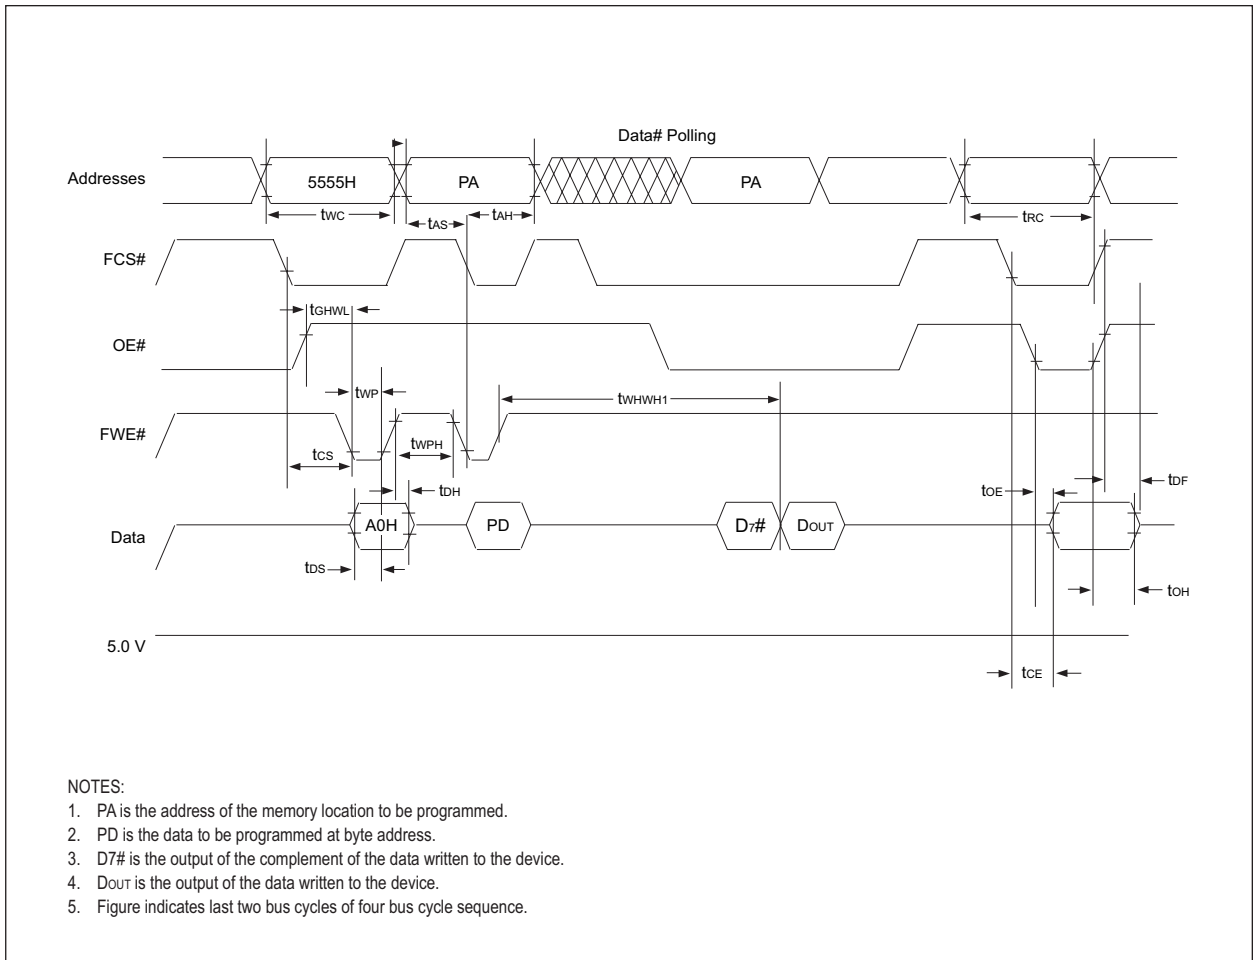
Data# Polling

Addresses

5555H

PA

PA

$t_{WC}$

$t_{AS}$

$t_{AH}$

$t_{RC}$

FCS#

$t_{GHWL}$

OE#

$t_{WP}$

$t_{WHWH1}$

FWE#

$t_{CS}$

$t_{WPH}$

$t_{DH}$

$t_{OE}$

$t_{DF}$

Data

A0H

PD

$D_7$#

$D_{OUT}$

$t_{DS}$

$t_{OH}$

5.0 V

$t_{CE}$

NOTES:
1. PA is the address of the memory location to be programmed.
2. PD is the data to be programmed at byte address.
3. D7# is the output of the complement of the data written to the device.
4. $D_{OUT}$ is the output of the data written to the device.
5. Figure indicates last two bus cycles of four bus cycle sequence.